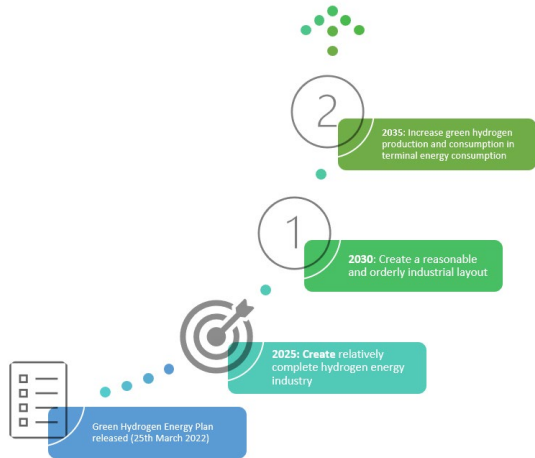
2

2035: Increase green hydrogen production and consumption in terminal energy consumption

1

2030: Create a reasonable and orderly industrial layout

2025: Create relatively complete hydrogen energy industry

Green Hydrogen Energy Plan released (25th March 2022)